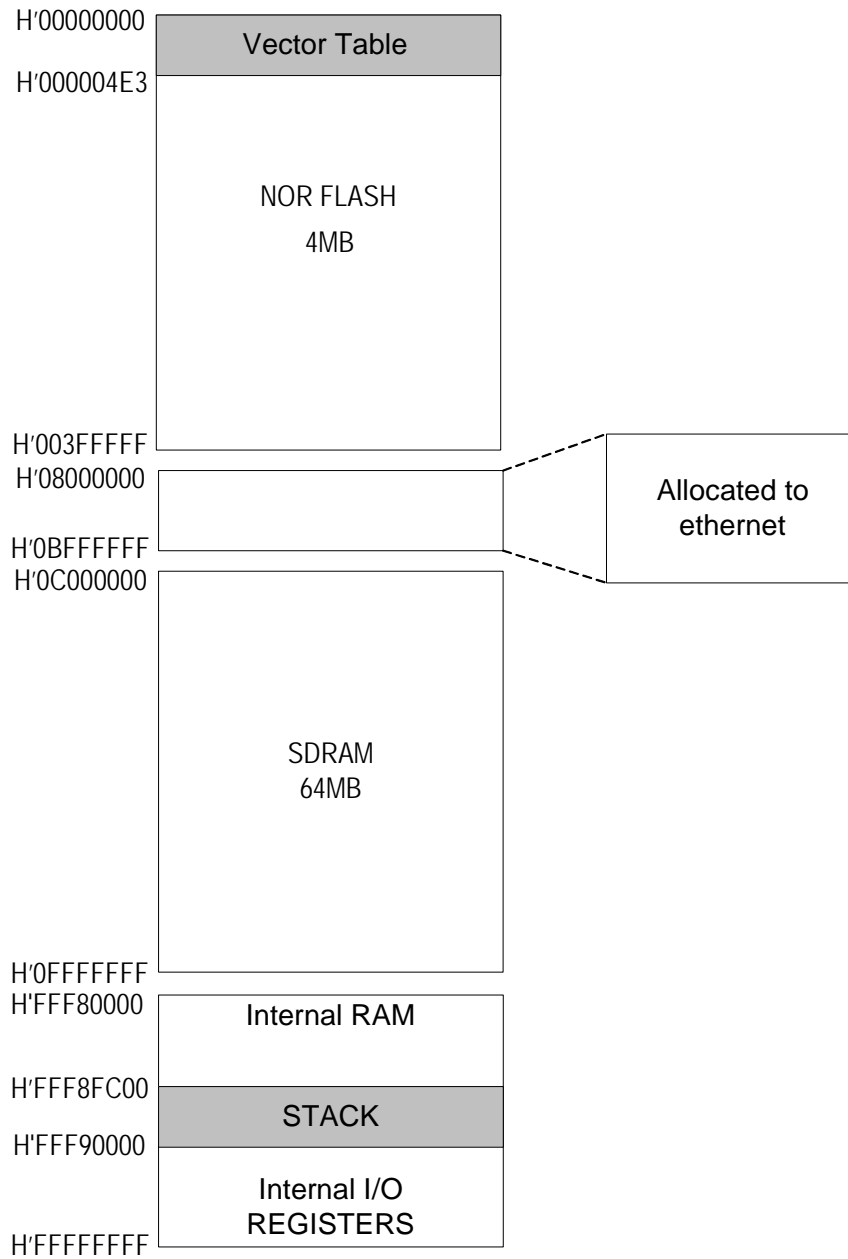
H′00000000
Vector Table
H′000004E3
NOR FLASH
4MB
H′003FFFFF
H′08000000
Allocated to ethernet
H′0BFFFFFF
H′0C000000
SDRAM
64MB
H′0FFFFFFF
H'FFF80000
Internal RAM
H′FFF8FC00
STACK
H'FFF90000
Internal I/O
REGISTERS
H′FFFFFFFF